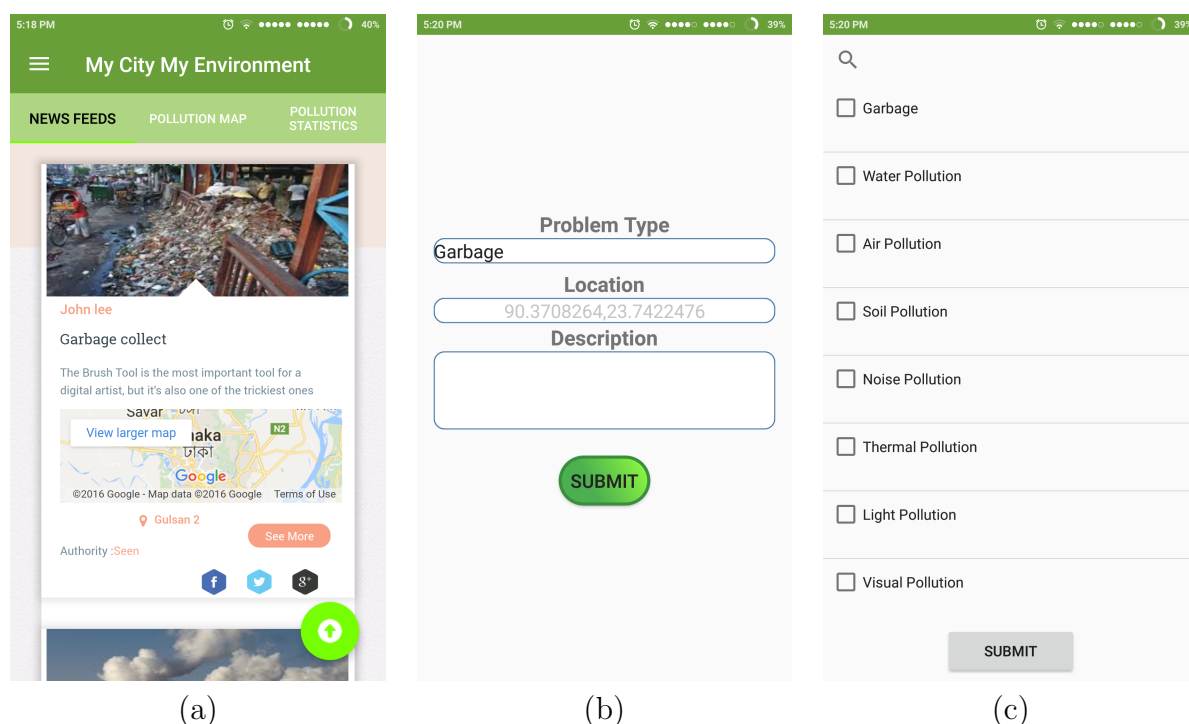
5:18 PM 40%

My City My Environment

NEWS FEEDS
POLLUTION MAP
POLLUTION STATISTICS

John lee

Garbage collect

The Brush Tool is the most important tool for a digital artist, but it's also one of the trickiest ones

Savar
View larger map
aka
N2
ঢাকা
Google
©2016 Google - Map data ©2016 Google Terms of Use

Gulsan 2

See More

Authority :Seen

(a)

5:20 PM 39%

Problem Type
Garbage
Location
90.3708264,23.7422476
Description

SUBMIT

(b)

5:20 PM 39

Garbage

Water Pollution

Air Pollution

Soil Pollution

Noise Pollution

Thermal Pollution

Light Pollution

Visual Pollution

SUBMIT

(c)